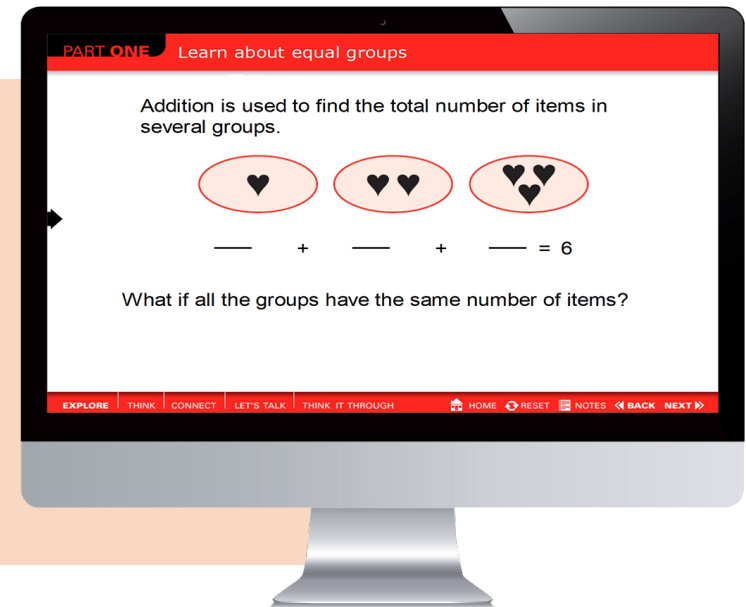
PART ONE Learn about equal groups

Addition is used to find the total number of items in several groups.

___ + ___ + ___ = 6

What if all the groups have the same number of items?

EXPLORE | THINK | CONNECT | LET'S TALK | THINK IT THROUGH | HOME | RESET | NOTES | BACK | NEXT